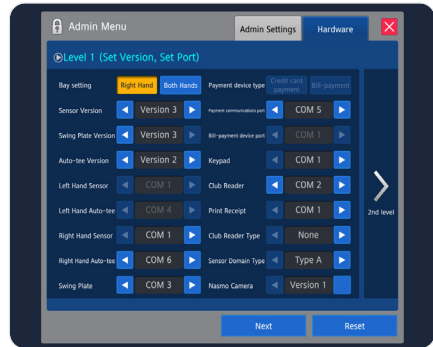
Admin Menu

Admin Settings

Hardware

Level 1 (Set Version, Set Port)

Bay setting
Right Hand
Both Hands

Payment device type
Credit card payment
Bill-payment

Sensor Version
Version 3

Payment communications port
COM 5

Swing Plate Version
Version 3

Bill-payment device port
COM 1

Auto-tee Version
Version 2

Keypad
COM 1

Left Hand Sensor
COM 1

Club Reader
COM 2

Left Hand Auto-tee
COM 4

Print Receipt
COM 1

Right Hand Sensor
COM 1

Club Reader Type
None

Right Hand Auto-tee
COM 6

Sensor Domain Type
Type A

Swing Plate
COM 3

Nasmo Camera
Version 1

2nd level

Next

Reset